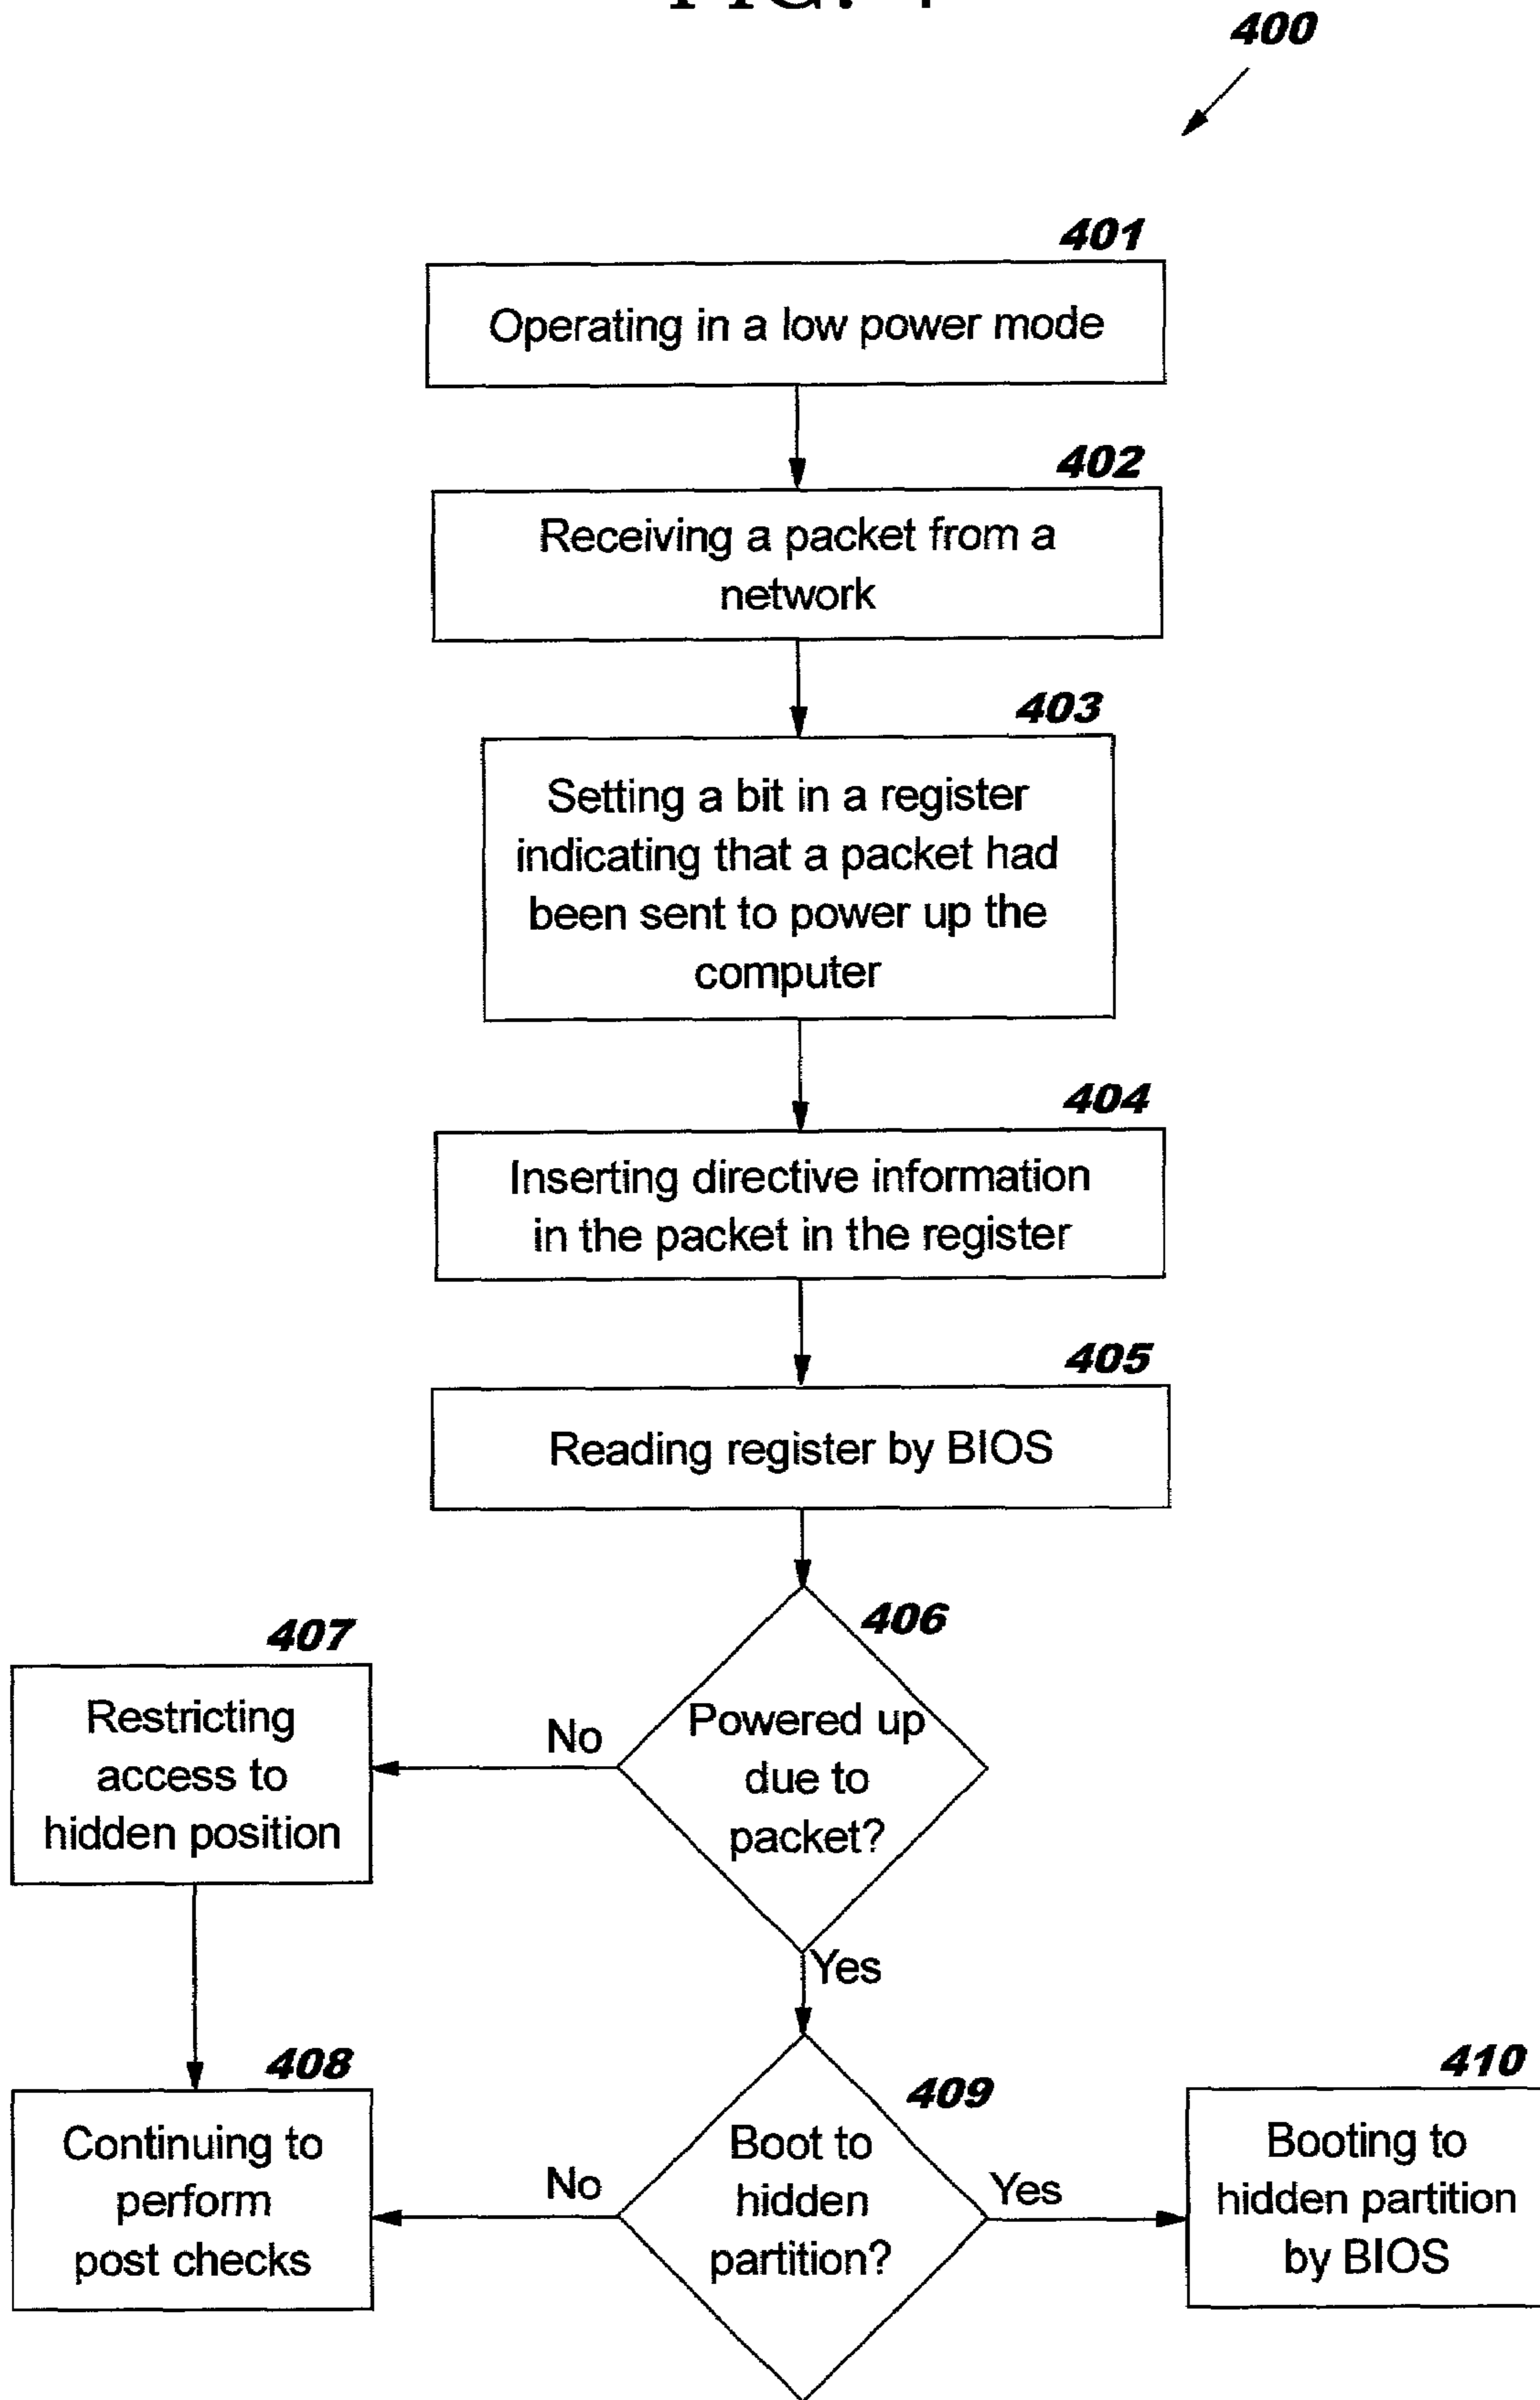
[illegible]

400

401
Operating in a low power mode

402
Receiving a packet from a network

403
Setting a bit in a register indicating that a packet had been sent to power up the computer

404
Inserting directive information in the packet in the register

405
Reading register by BIOS

406
Powered up due to packet?

No

407
Restricting access to hidden position

Yes

408
Continuing to perform post checks

No

409
Boot to hidden partition?

Yes

410
Booting to hidden partition by BIOS